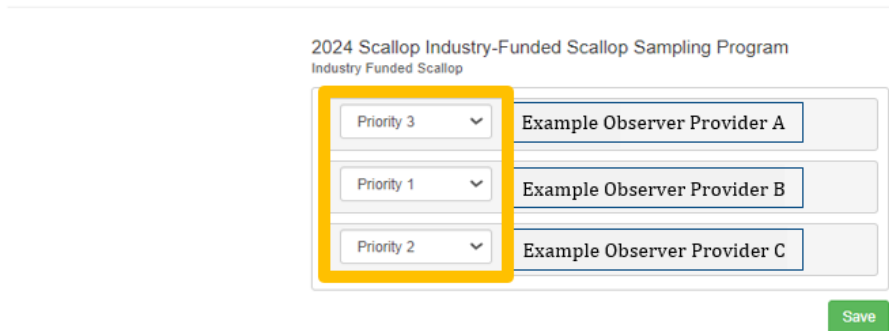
2024 Scallop Industry-Funded Scallop Sampling Program
Industry Funded Scallop

Priority 3
Example Observer Provider A

Priority 1
Example Observer Provider B

Priority 2
Example Observer Provider C

Save